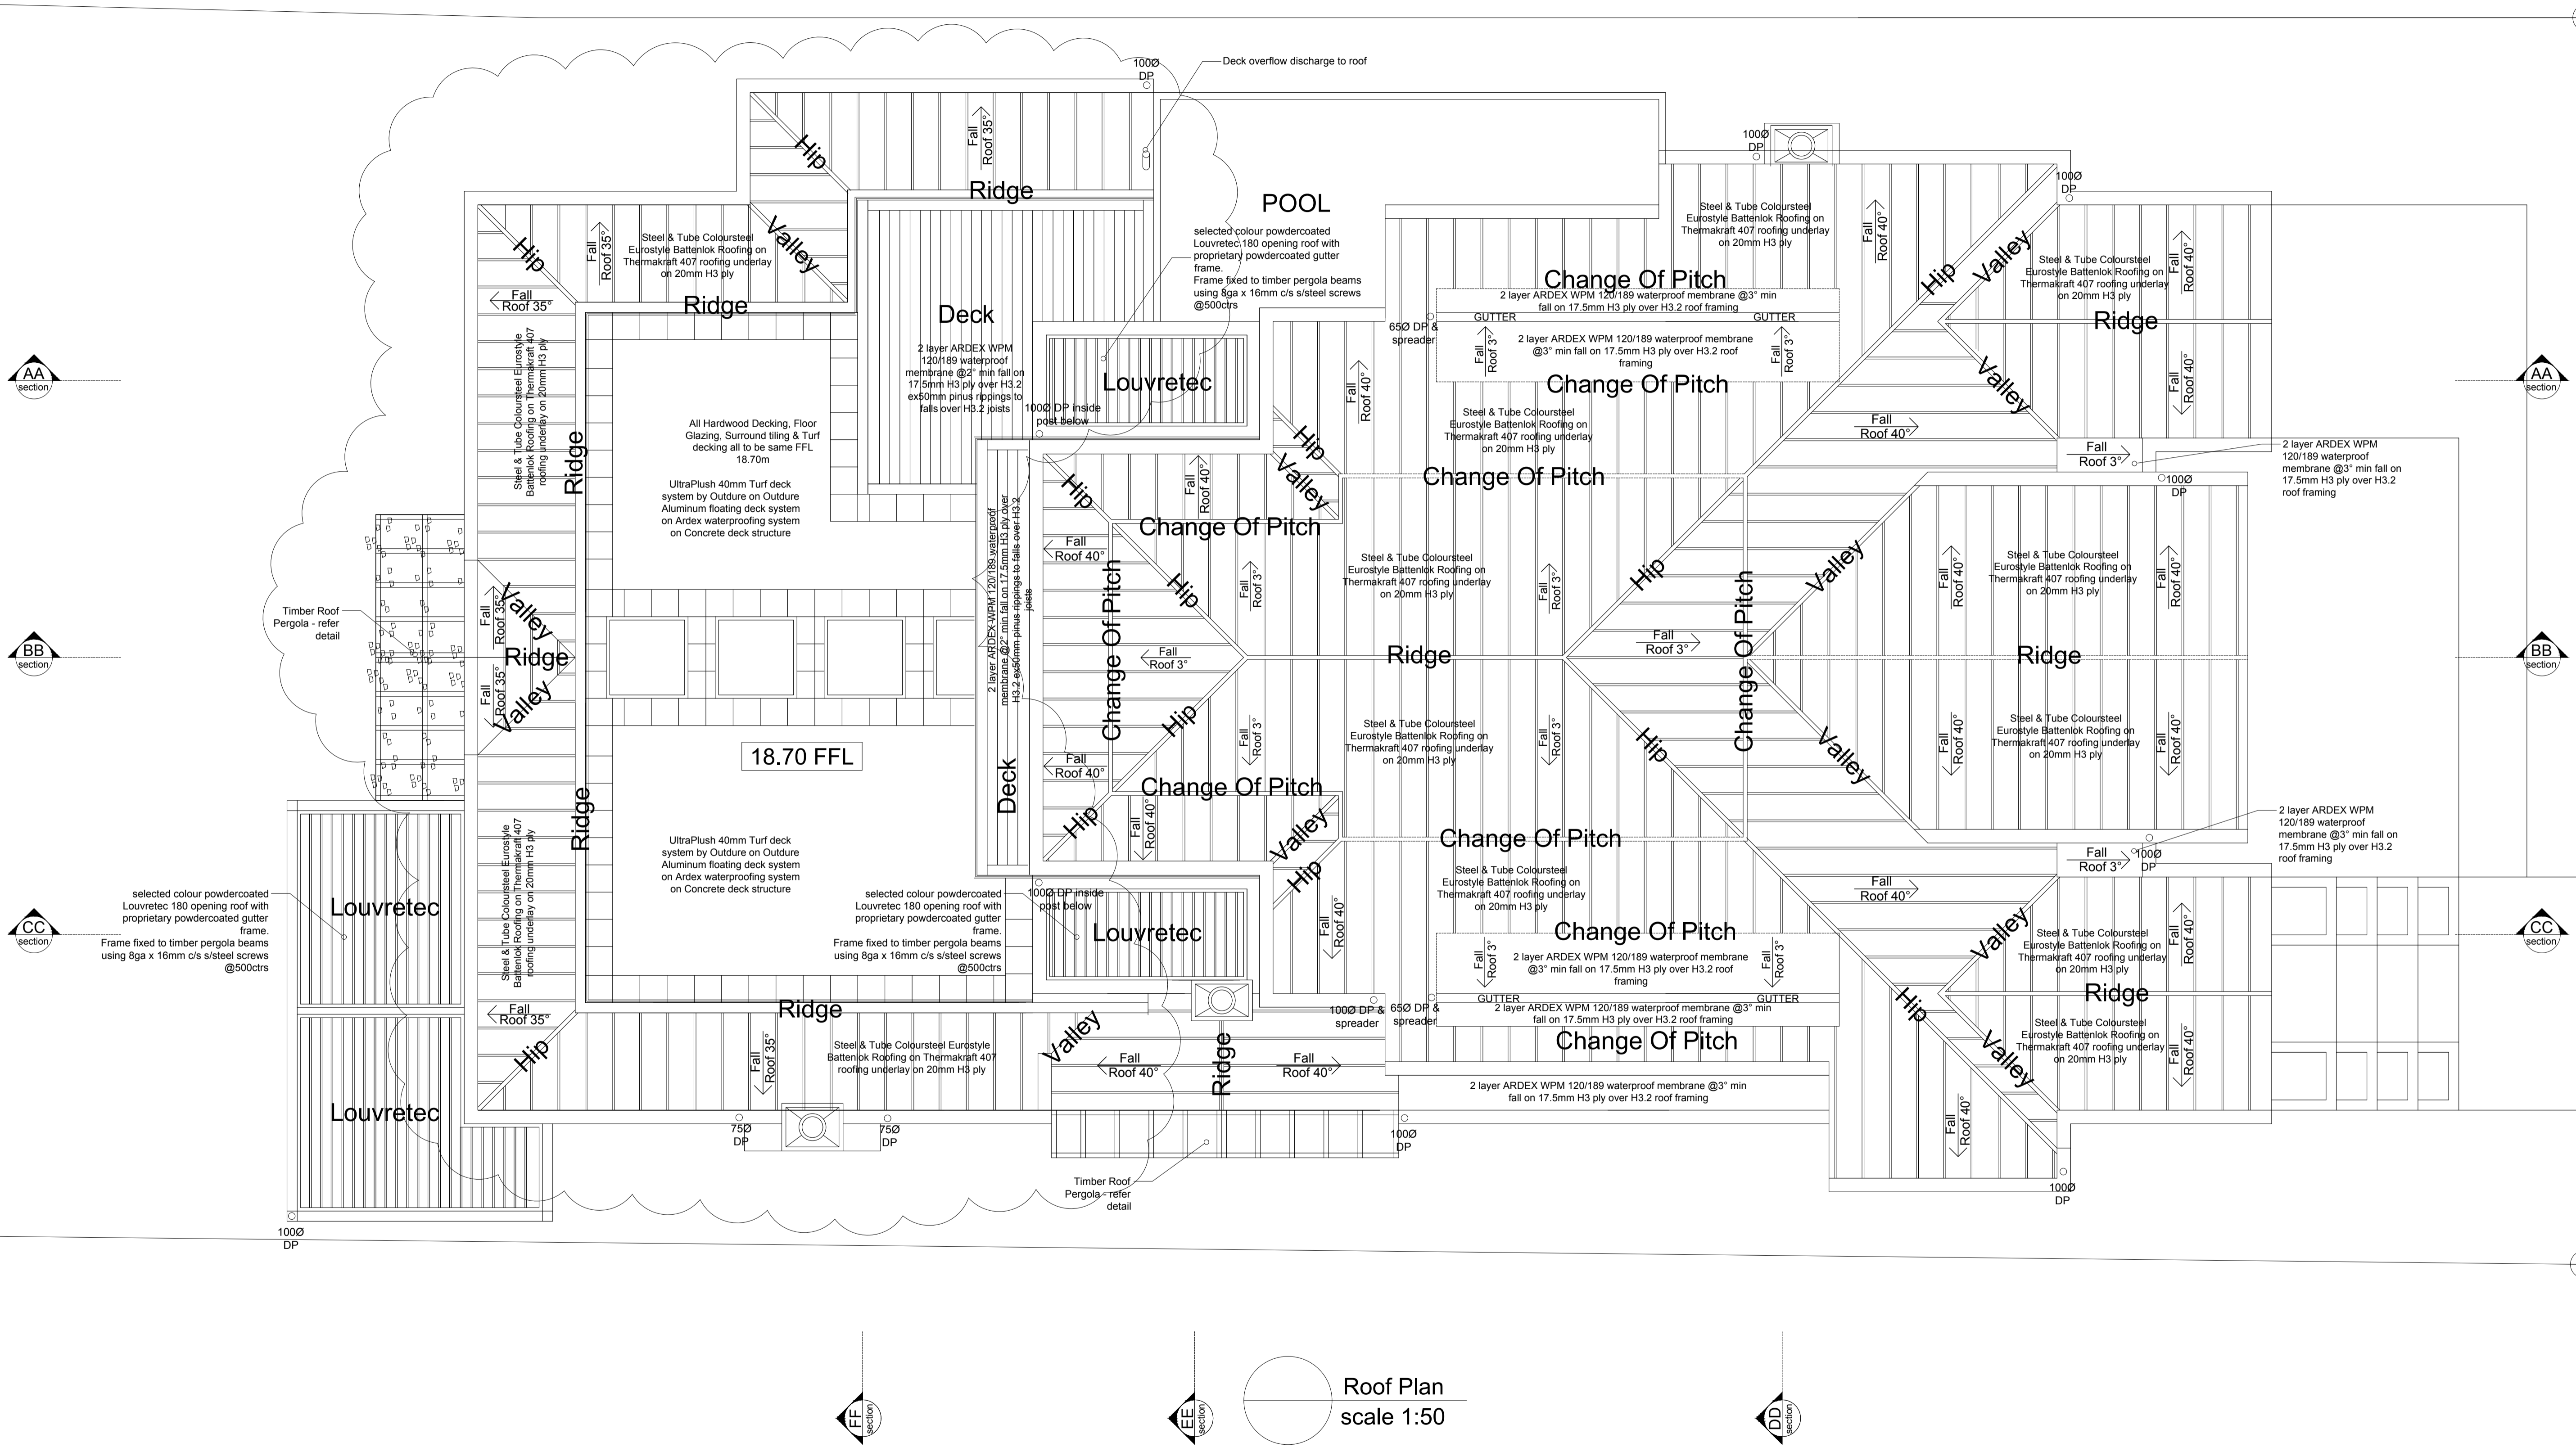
100Ø DP

Deck overflow discharge to roof

Hip

Fall Roof 35°

Ridge

100Ø DP

100Ø DP

POOL

Steel & Tube Coloursteel Eurostyle Battenlok Roofing on Thermakraft 407 roofing underlay on 20mm H3 ply

Fall Roof 40°

Hip

Valley

Steel & Tube Coloursteel Eurostyle Battenlok Roofing on Thermakraft 407 roofing underlay on 20mm H3 ply

Fall Roof 40°

Hip

Fall Roof 35°

Steel & Tube Coloursteel Eurostyle Battenlok Roofing on Thermakraft 407 roofing underlay on 20mm H3 ply

Valley

selected colour powdercoated Louvretec 180 opening roof with proprietary powdercoated gutter frame.
Frame fixed to timber pergola beams using 8ga x 16mm c/s s/steel screws @500ctrs

Change Of Pitch

2 layer ARDEX WPM 120/189 waterproof membrane @3° min fall on 17.5mm H3 ply over H3.2 roof framing

GUTTER

GUTTER

Fall Roof 35°

Ridge

Deck

65Ø DP & spreader

2 layer ARDEX WPM 120/189 waterproof membrane @3° min fall on 17.5mm H3 ply over H3.2 roof framing

Fall Roof 3°

Fall Roof 3°

Ridge

2 layer ARDEX WPM 120/189 waterproof membrane @2° min fall on 17.5mm H3 ply over H3.2 ex50mm pinus rippings to falls over H3.2 joists

Fall Roof 40°

Change Of Pitch

Valley

Fall Roof 40°

AA section

Steel & Tube Coloursteel Eurostyle Battenlok Roofing on Thermakraft 407 roofing underlay on 20mm H3 ply

Louvretec

Steel & Tube Coloursteel Eurostyle Battenlok Roofing on Thermakraft 407 roofing underlay on 20mm H3 ply

AA section

100Ø DP inside post below

Hip

Fall Roof 40°

All Hardwood Decking, Floor Glazing, Surround tiling & Turf decking all to be same FFL 18.70m

Ridge

Valley

Fall Roof 3°

2 layer ARDEX WPM 120/189 waterproof membrane @3° min fall on 17.5mm H3 ply over H3.2 roof framing

Change Of Pitch

100Ø DP

Fall Roof 40°

Hip

UltraPlush 40mm Turf deck system by Outdure on Outdure Aluminum floating deck system on Ardex waterproofing system on Concrete deck structure

Change Of Pitch

2 layer ARDEX WPM 120/189 waterproof membrane @2° min fall on 17.5mm H3 ply over H3.2 ex50mm pinus rippings to falls over H3.2 joists

Fall Roof 40°

Steel & Tube Coloursteel Eurostyle Battenlok Roofing on Thermakraft 407 roofing underlay on 20mm H3 ply

Steel & Tube Coloursteel Eurostyle Battenlok Roofing on Thermakraft 407 roofing underlay on 20mm H3 ply

Fall Roof 40°

Fall Roof 40°

Hip

Valley

Fall Roof 3°

Fall Roof 3°

Timber Roof Pergola - refer detail

Fall Roof 35°

Valley

Hip

BB section

Ridge

Fall Roof 3°

Ridge

Fall Roof 3°

Change Of Pitch

Ridge

BB section

Fall Roof 35°

Valley

Hip

Fall Roof 3°

Fall Roof 3°

Fall Roof 40°

Fall Roof 40°

18.70 FFL

Steel & Tube Coloursteel Eurostyle Battenlok Roofing on Thermakraft 407 roofing underlay on 20mm H3 ply

Steel & Tube Coloursteel Eurostyle Battenlok Roofing on Thermakraft 407 roofing underlay on 20mm H3 ply

Hip

Valley

Fall Roof 40°

Deck

Change Of Pitch

Ridge

Hip

Fall Roof 40°

2 layer ARDEX WPM 120/189 waterproof membrane @3° min fall on 17.5mm H3 ply over H3.2 roof framing

Steel & Tube Coloursteel Eurostyle Battenlok Roofing on Thermakraft 407 roofing underlay on 20mm H3 ply

UltraPlush 40mm Turf deck system by Outdure on Outdure Aluminum floating deck system on Ardex waterproofing system on Concrete deck structure

Valley

Change Of Pitch

Fall Roof 3°

100Ø DP

Hip

Steel & Tube Coloursteel Eurostyle Battenlok Roofing on Thermakraft 407 roofing underlay on 20mm H3 ply

Fall Roof 40°

selected colour powdercoated Louvretec 180 opening roof with proprietary powdercoated gutter frame.
Frame fixed to timber pergola beams using 8ga x 16mm c/s s/steel screws @500ctrs

Louvretec

selected colour powdercoated Louvretec 180 opening roof with proprietary powdercoated gutter frame.
Frame fixed to timber pergola beams using 8ga x 16mm c/s s/steel screws @500ctrs

100Ø DP inside post below

Louvretec

Fall Roof 40°

Change Of Pitch

Valley

Steel & Tube Coloursteel Eurostyle Battenlok Roofing on Thermakraft 407 roofing underlay on 20mm H3 ply

Fall Roof 40°

CC section

CC section

Fall Roof 3°

2 layer ARDEX WPM 120/189 waterproof membrane @3° min fall on 17.5mm H3 ply over H3.2 roof framing

Fall Roof 3°

GUTTER

GUTTER

Ridge

Fall Roof 35°

Ridge

100Ø DP & spreader

65Ø DP & spreader

2 layer ARDEX WPM 120/189 waterproof membrane @3° min fall on 17.5mm H3 ply over H3.2 roof framing

Hip

Hip

Fall Roof 35°

Steel & Tube Coloursteel Eurostyle Battenlok Roofing on Thermakraft 407 roofing underlay on 20mm H3 ply

Valley

Fall Roof 40°

Fall Roof 40°

Change Of Pitch

Steel & Tube Coloursteel Eurostyle Battenlok Roofing on Thermakraft 407 roofing underlay on 20mm H3 ply

Ridge

Valley

Fall Roof 40°

Louvretec

2 layer ARDEX WPM 120/189 waterproof membrane @3° min fall on 17.5mm H3 ply over H3.2 roof framing

Fall Roof 40°

75Ø DP

75Ø DP

100Ø DP

Timber Roof Pergola - refer detail

100Ø DP

100Ø DP

FF section

EE section

Roof Plan
scale 1:50

DD section